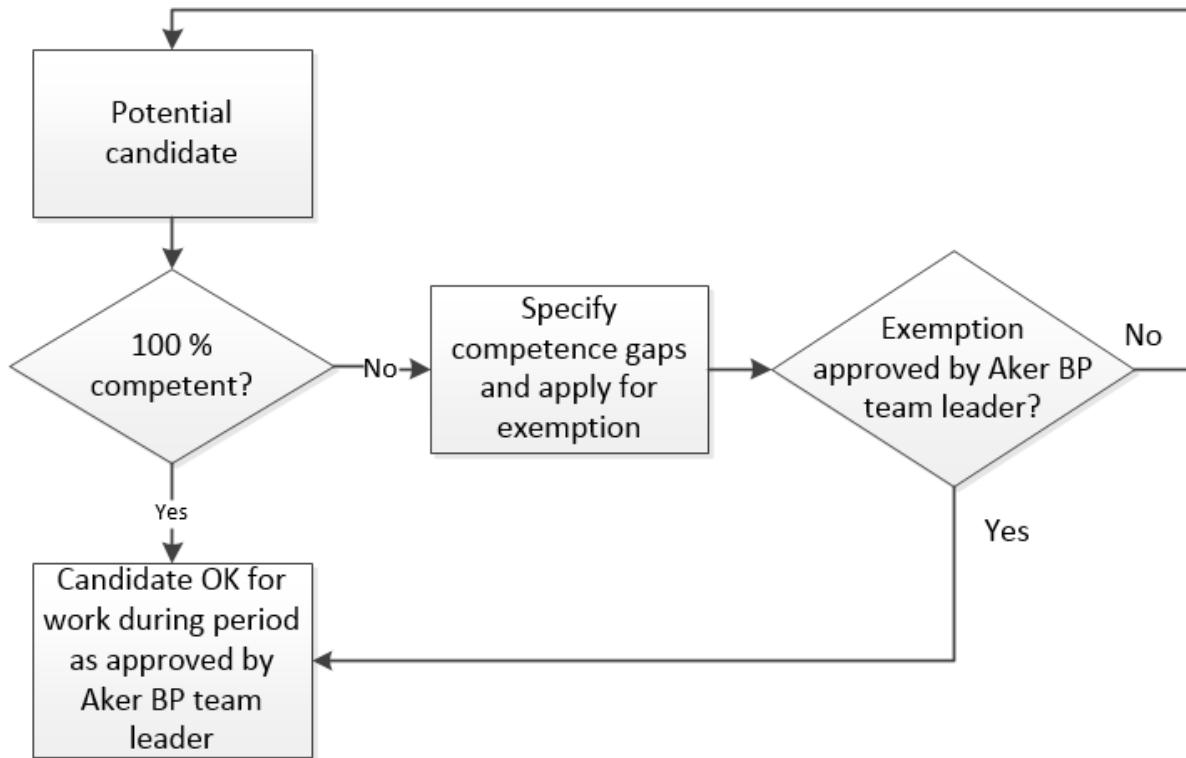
Potential candidate

100 % competent?

No

Specify competence gaps and apply for exemption

Exemption approved by Aker BP team leader?

No

Yes

Yes

Candidate OK for work during period as approved by Aker BP team leader